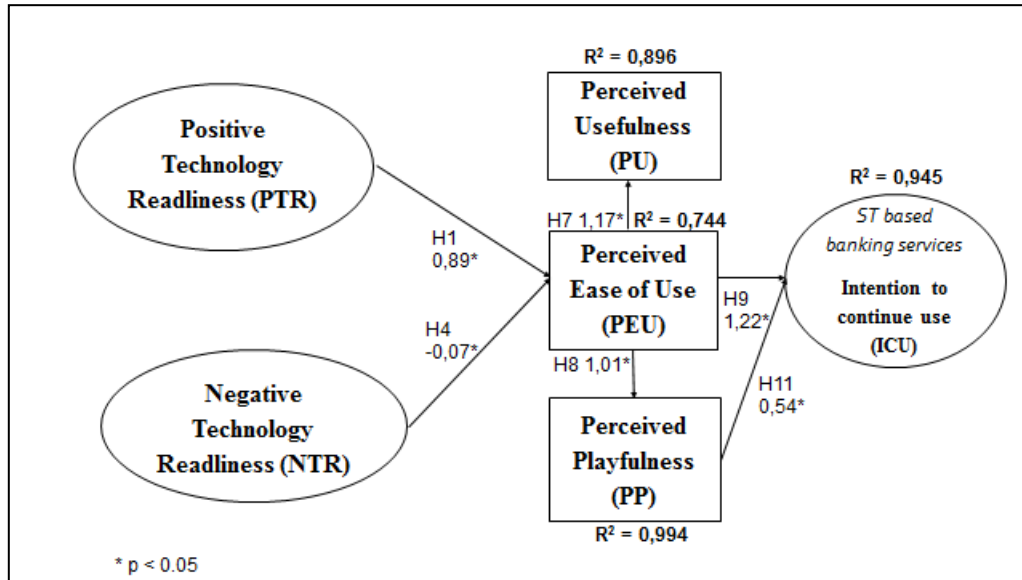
R² = 0,896

Perceived Usefulness (PU)

Positive Technology Readliness (PTR)

R² = 0,945

H7 1,17* R² = 0,744

ST based banking services

H1 0,89*

Perceived Ease of Use (PEU)

H9 1,22*

Intention to continue use (ICU)

H4 -0,07*

H8 1,01*

H11 0,54*

Negative Technology Readliness (NTR)

Perceived Playfulness (PP)

R² = 0,994

* p < 0.05